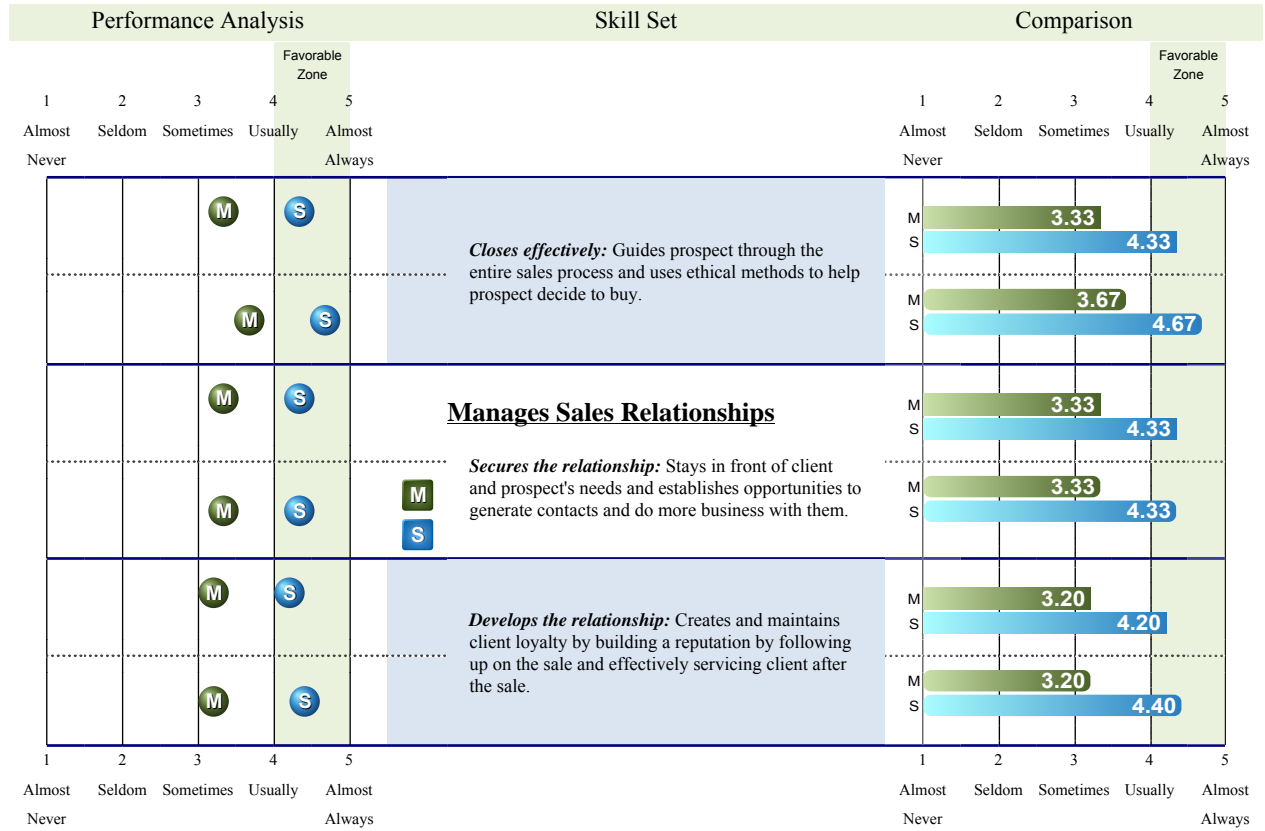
Performance Analysis | Skill Set | Comparison

Favorable Zone

1 Almost Never | 2 Seldom | 3 Sometimes | 4 Usually | 5 Almost Always

M S

**Closes effectively:** Guides prospect through the entire sales process and uses ethical methods to help prospect decide to buy.

M 3.33
S 4.33
M 3.67
S 4.67

M S

M S

**Manages Sales Relationships**

**Secures the relationship:** Stays in front of client and prospect's needs and establishes opportunities to generate contacts and do more business with them.

M
S

M 3.33
S 4.33
M 3.33
S 4.33

M S

M S

**Develops the relationship:** Creates and maintains client loyalty by building a reputation by following up on the sale and effectively servicing client after the sale.

M 3.20
S 4.20
M 3.20
S 4.40

M S

1 Almost Never | 2 Seldom | 3 Sometimes | 4 Usually | 5 Almost Always

1 Almost Never | 2 Seldom | 3 Sometimes | 4 Usually | 5 Almost Always